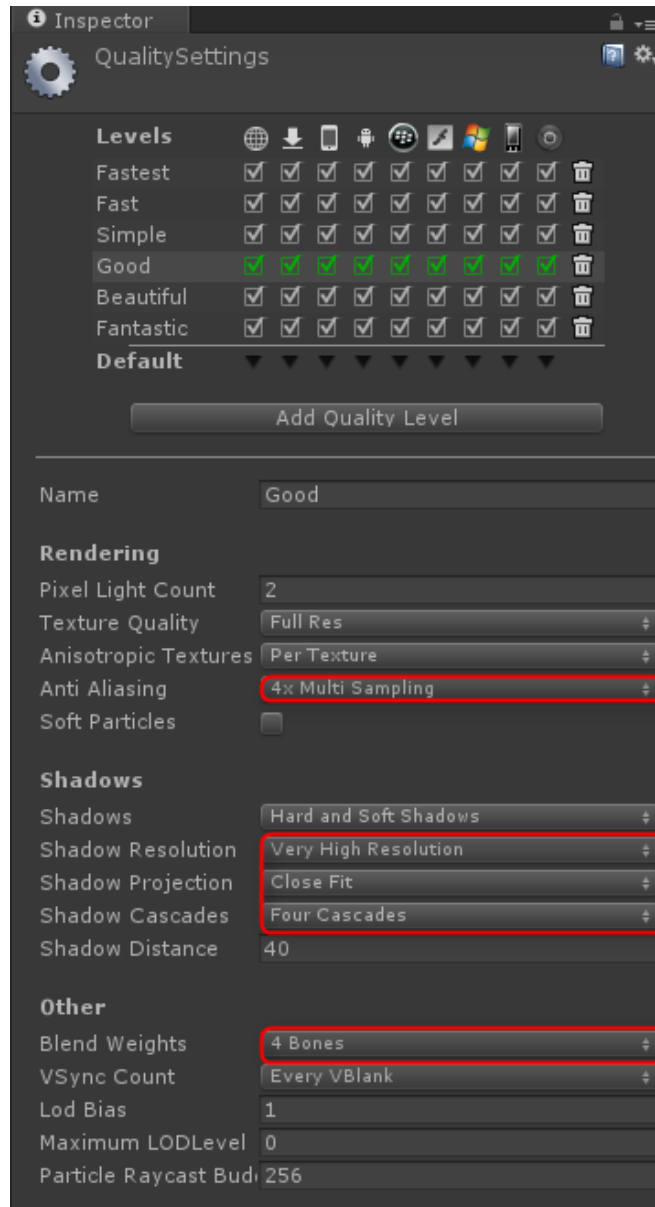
Inspector

QualitySettings

Levels
Fastest
Fast
Simple
Good
Beautiful
Fantastic
Default

Add Quality Level

Name Good

Rendering
Pixel Light Count 2
Texture Quality Full Res
Anisotropic Textures Per Texture
Anti Aliasing 4x Multi Sampling
Soft Particles

Shadows
Shadows Hard and Soft Shadows
Shadow Resolution Very High Resolution
Shadow Projection Close Fit
Shadow Cascades Four Cascades
Shadow Distance 40

Other
Blend Weights 4 Bones
VSync Count Every VBlank
Lod Bias 1
Maximum LODLevel 0
Particle Raycast Bud 256